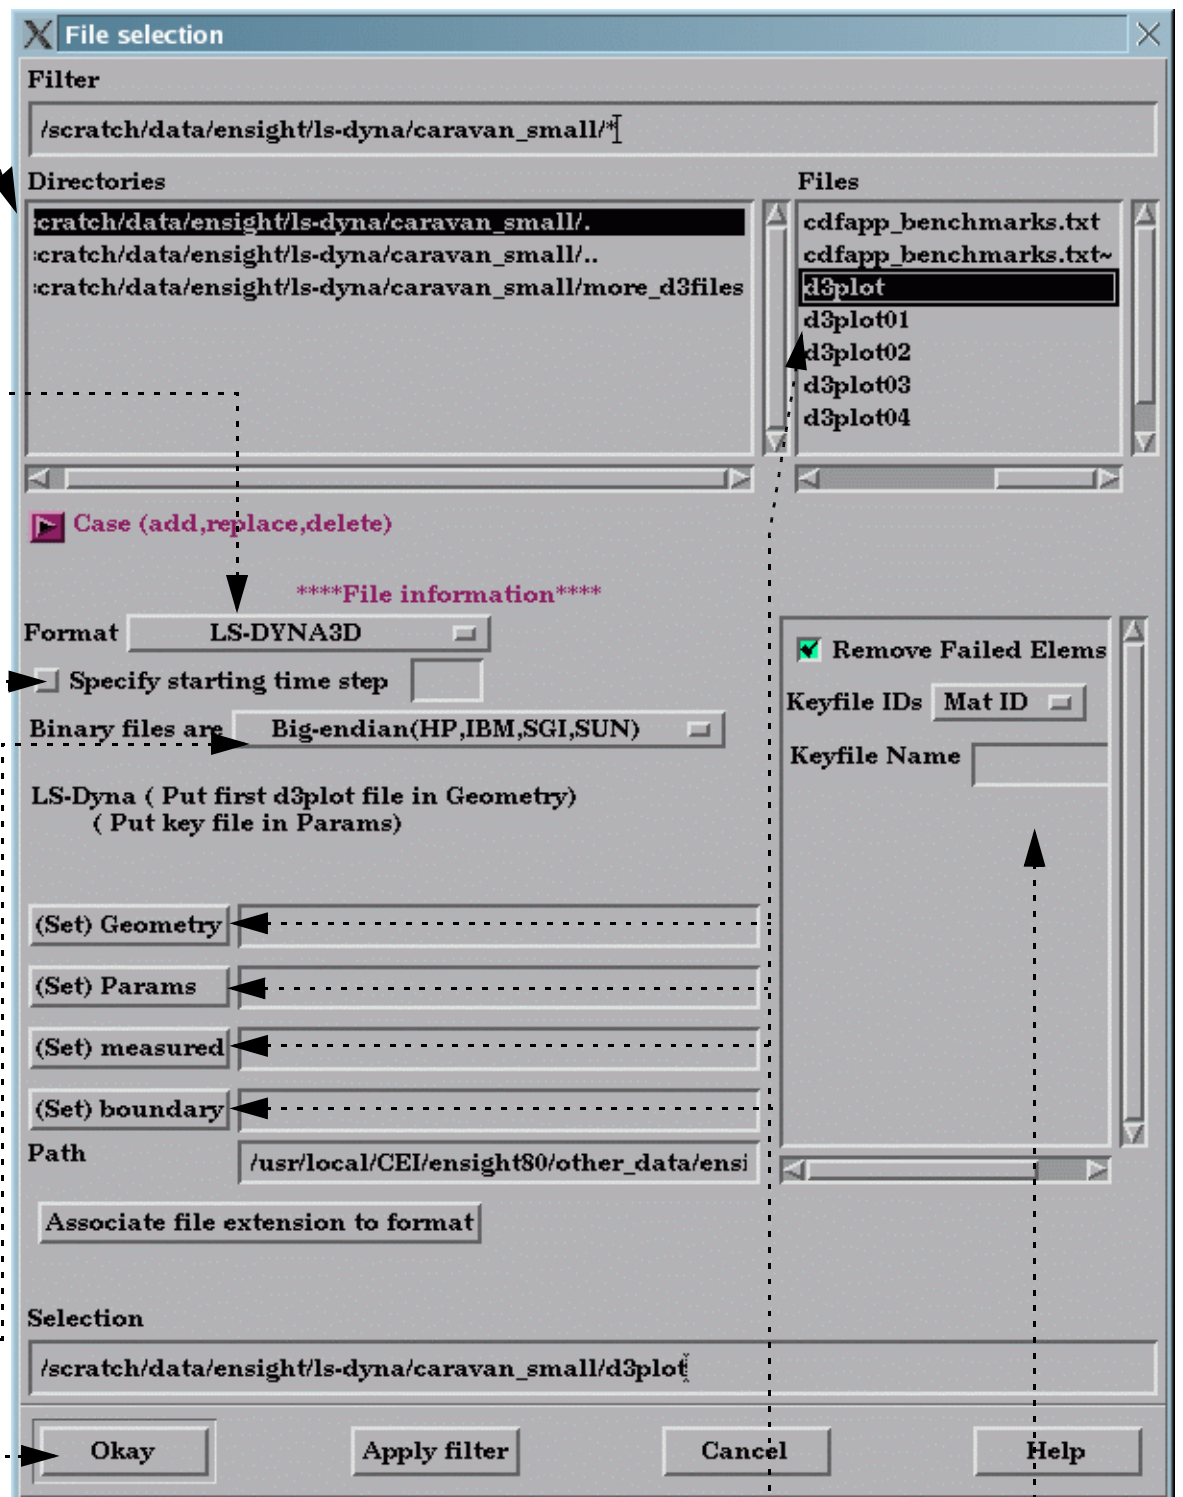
File selection

Filter

/scratch/data/ensight/ls-dyna/caravan_small/*

Directories

:cratch/data/ensight/ls-dyna/caravan_small/.
:cratch/data/ensight/ls-dyna/caravan_small/..
:cratch/data/ensight/ls-dyna/caravan_small/more_d3files

Files

cdfapp_benchmarks.txt
cdfapp_benchmarks.txt~
d3plot
d3plot01
d3plot02
d3plot03
d3plot04

Case (add,replace,delete)

****File information****

Format LS-DYNA3D

Specify starting time step

Binary files are Big-endian(HP,IBM,SGI,SUN)

LS-Dyna ( Put first d3plot file in Geometry)
( Put key file in Params)

Remove Failed Elems

Keyfile IDs Mat ID

Keyfile Name

(Set) Geometry

(Set) Params

(Set) measured

(Set) boundary

Path /usr/local/CEI/ensight80/other_data/ensi

Associate file extension to format

Selection

/scratch/data/ensight/ls-dyna/caravan_small/d3plot

Okay Apply filter Cancel Help